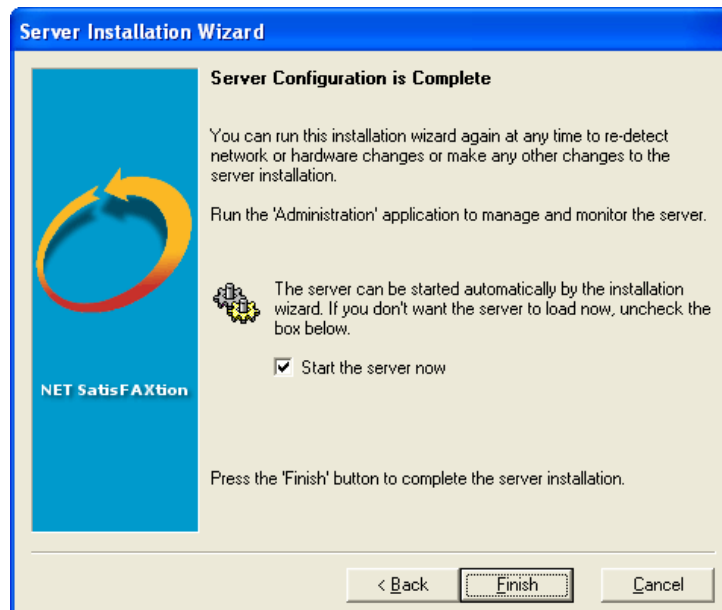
Server Installation Wizard

NET SatisFAXtion

Server Configuration is Complete

You can run this installation wizard again at any time to re-detect network or hardware changes or make any other changes to the server installation.

Run the 'Administration' application to manage and monitor the server.

The server can be started automatically by the installation wizard. If you don't want the server to load now, uncheck the box below.

☑ Start the server now

Press the 'Finish' button to complete the server installation.

< Back   Finish   Cancel